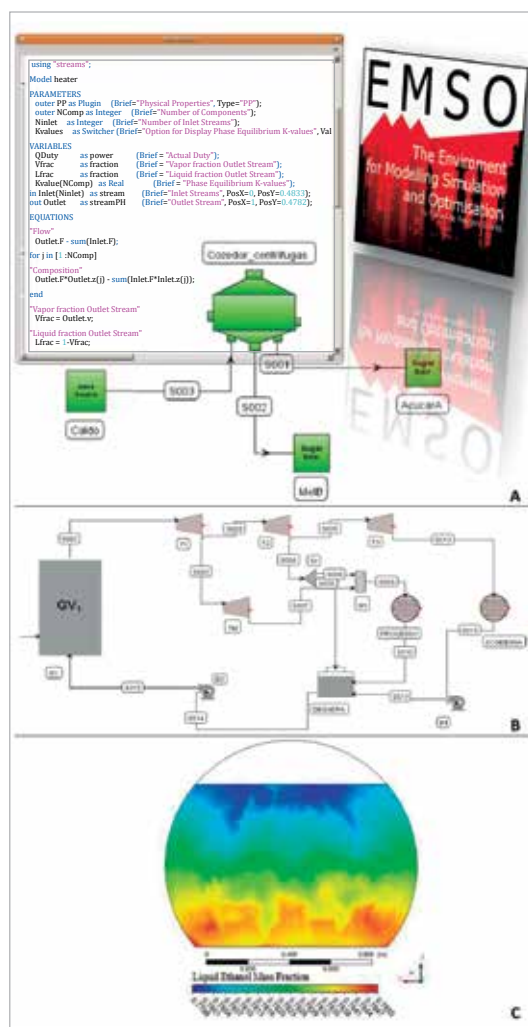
using "streams";

Model heater

PARAMETERS
outer PP as Plugin (Brief="Physical Properties", Type="PP");
outer NComp as Integer (Brief="Number of Components");
NInlet as Integer (Brief="Number of Inlet Streams");
Kvalues as Switcher (Brief="Option for Display Phase Equilibrium K-values", Val

VARIABLES
QDuty as power (Brief = "Actual Duty");
Vfrac as fraction (Brief = "Vapor fraction Outlet Stream");
Lfrac as fraction (Brief = "Liquid fraction Outlet Stream");
Kvalue(NComp) as Real (Brief = "Phase Equilibrium K-values");
in Inlet(NInlet) as stream (Brief="Inlet Streams", PosX=0, PosY=0.4833);
out Outlet as streamPH (Brief="Outlet Stream", PosX=1, PosY=0.4782);

EQUATIONS
"Flow"
Outlet.F = sum(Inlet.F);

for j in [1 :NComp]

"Composition"
Outlet.F*Outlet.z(j) = sum(Inlet.F*Inlet.z(j));

end

"Vapor fraction Outlet Stream"
Vfrac = Outlet.v;

"Liquid fraction Outlet Stream"
Lfrac = 1-Vfrac;

EMSO

The Environment for Modeling Simulation and Optimization

Cozedor_centrifugas

S001

S003

S002

Caldo

AcucarA

MelB

A

GV$_1$

B

Liquid Ethanol Mass Fraction

C